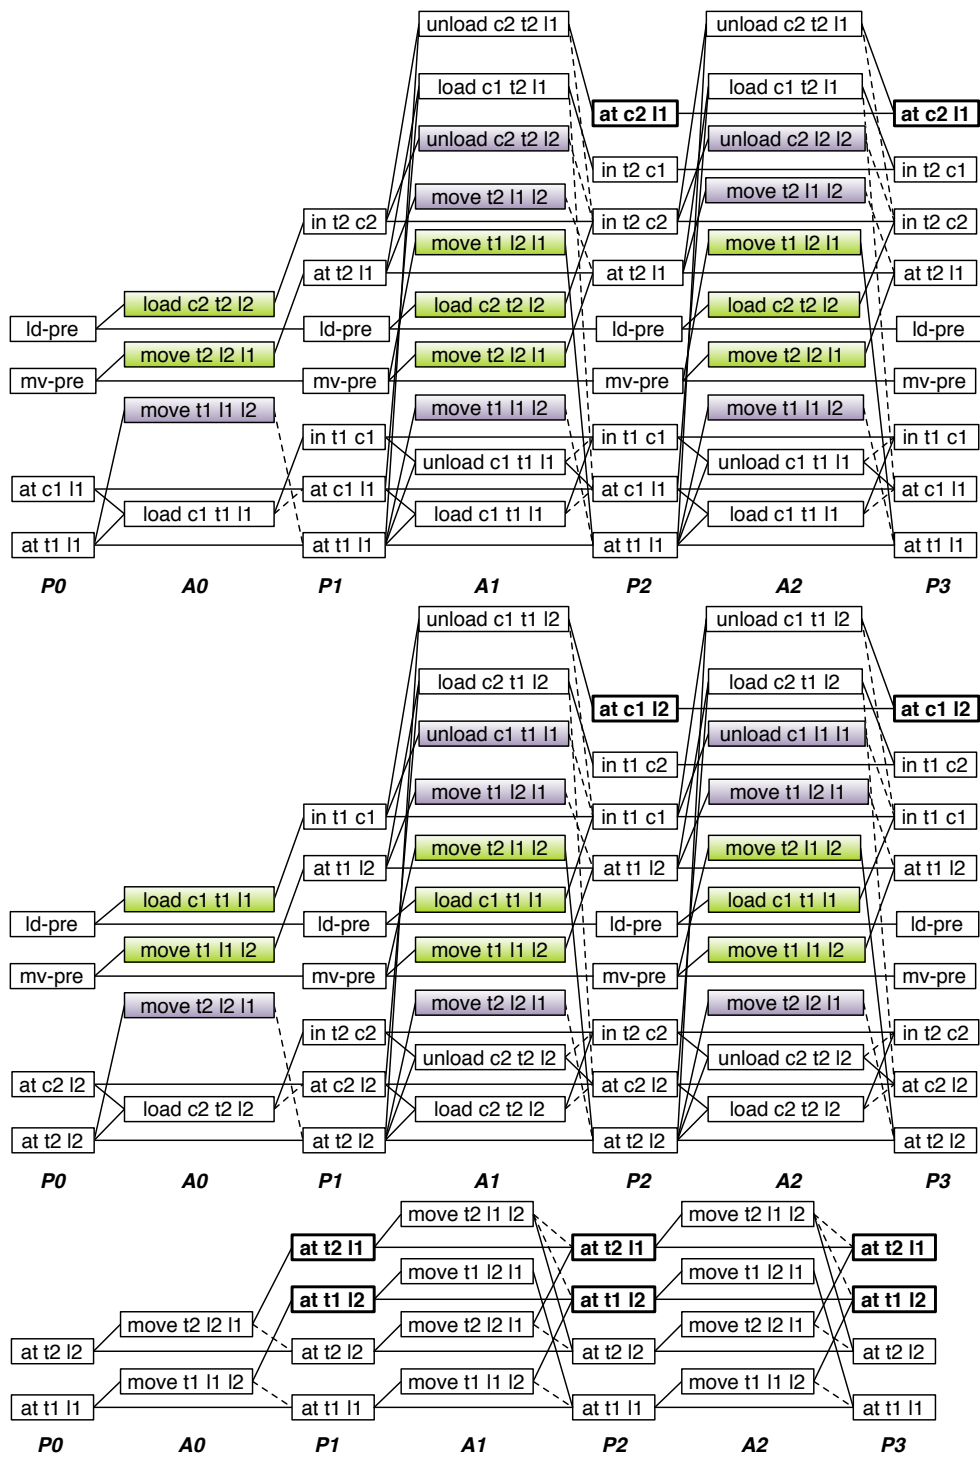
unload c2 t2 l1
load c1 t2 l1
at c2 l1
unload c2 t2 l2
in t2 c1
move t2 l1 l2
in t2 c2
move t1 l2 l1
at t2 l1
load c2 t2 l2
ld-pre
move t2 l2 l1
mv-pre
move t1 l1 l2
in t1 c1
unload c1 t1 l1
at c1 l1
load c1 t1 l1
at t1 l1

unload c2 t2 l1
load c1 t2 l1
at c2 l1
unload c2 l2 l2
in t2 c1
move t2 l1 l2
in t2 c2
move t1 l2 l1
at t2 l1
load c2 t2 l2
ld-pre
move t2 l2 l1
mv-pre
move t1 l1 l2
in t1 c1
unload c1 t1 l1
at c1 l1
load c1 t1 l1
at t1 l1

in t2 c2
at t2 l1
load c2 t2 l2
ld-pre
move t2 l2 l1
mv-pre
move t1 l1 l2
in t1 c1
at c1 l1
load c1 t1 l1
at t1 l1

P0 A0 P1 A1 P2 A2 P3

unload c1 t1 l2
load c2 t1 l2
at c1 l2
unload c1 t1 l1
in t1 c2
move t1 l2 l1
in t1 c1
move t2 l1 l2
at t1 l2
load c1 t1 l1
ld-pre
move t1 l1 l2
mv-pre
move t2 l2 l1
in t2 c2
unload c2 t2 l2
at c2 l2
load c2 t2 l2
at t2 l2

unload c1 t1 l2
load c2 t1 l2
at c1 l2
unload c1 l1 l1
in t1 c2
move t1 l2 l1
in t1 c1
move t2 l1 l2
at t1 l2
load c1 t1 l1
ld-pre
move t1 l1 l2
mv-pre
move t2 l2 l1
in t2 c2
unload c2 t2 l2
at c2 l2
load c2 t2 l2
at t2 l2

in t1 c1
at t1 l2
load c1 t1 l1
ld-pre
move t1 l1 l2
mv-pre
move t2 l2 l1
in t2 c2
at c2 l2
load c2 t2 l2
at t2 l2

P0 A0 P1 A1 P2 A2 P3

move t2 l1 l2
at t2 l1
move t1 l2 l1
at t1 l2
move t2 l2 l1
at t2 l2
move t1 l1 l2
at t1 l1

move t2 l1 l2
at t2 l1
move t1 l2 l1
at t1 l2
move t2 l2 l1
at t2 l2
move t1 l1 l2
at t1 l1

at t2 l1
at t1 l2
move t2 l2 l1
at t2 l2
move t1 l1 l2
at t1 l1

P0 A0 P1 A1 P2 A2 P3